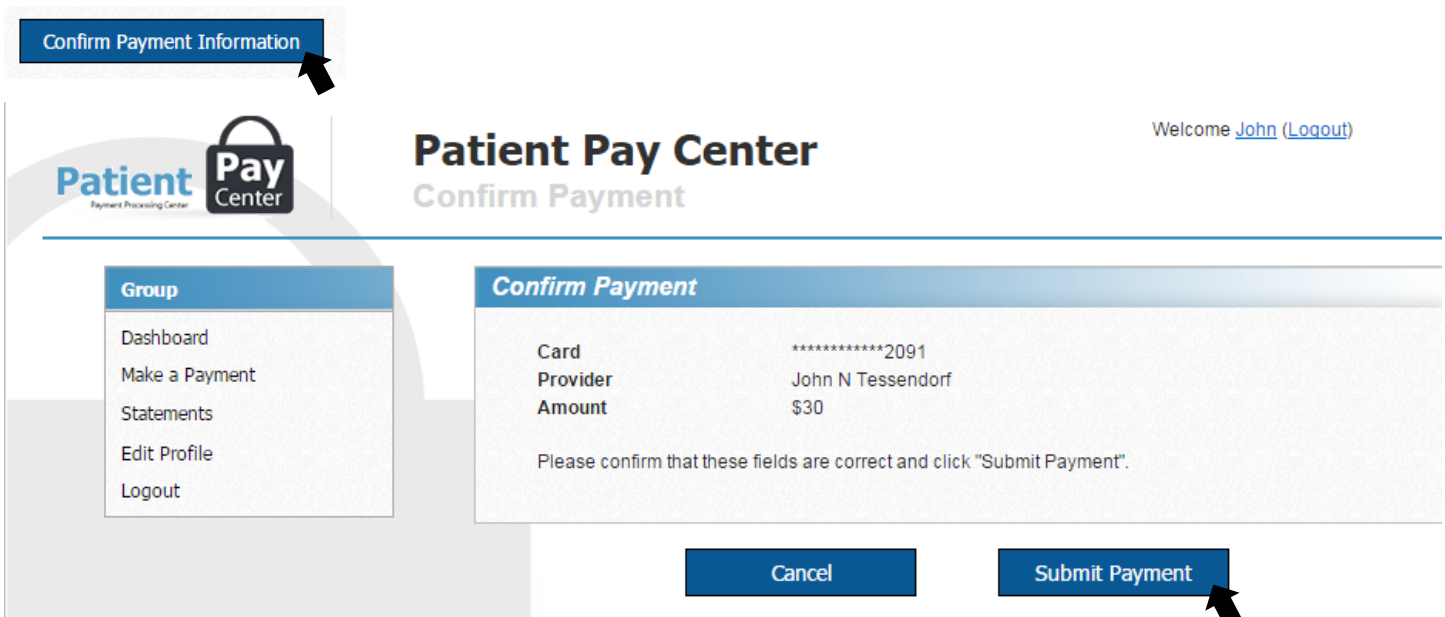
Confirm Payment Information

Patient Pay Center
Payment Processing Center

Patient Pay Center
Confirm Payment

Welcome John (Logout)

Group
Dashboard
Make a Payment
Statements
Edit Profile
Logout

Confirm Payment

| Card | ************2091 |
|---|---|
| Provider | John N Tessendorf |
| Amount | $30 |

Please confirm that these fields are correct and click "Submit Payment".

Cancel
Submit Payment